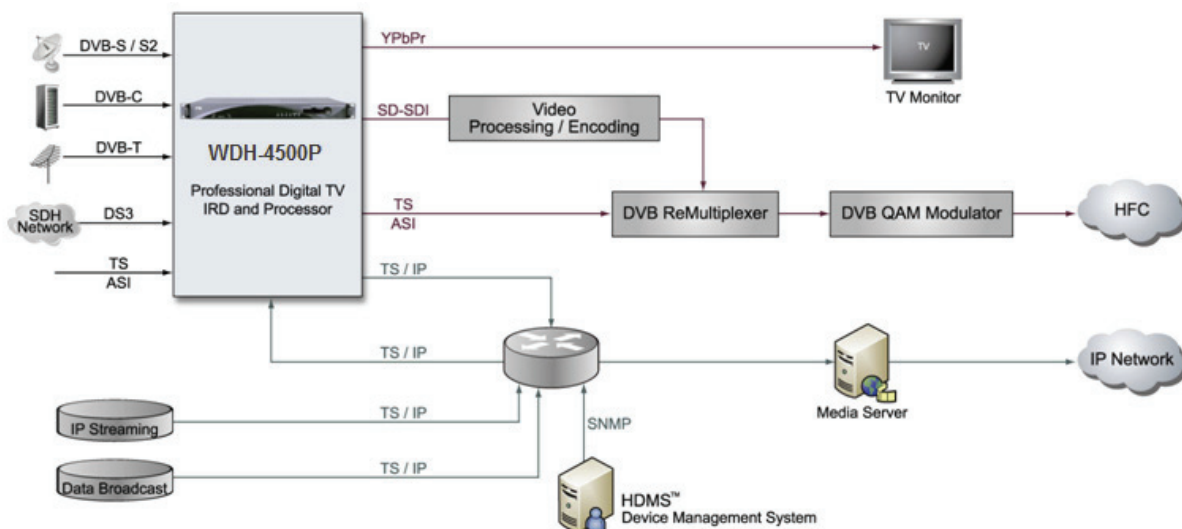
DVB-S / S2

DVB-C

DVB-T

SDH Network

DS3

TS
ASI

WDH-4500P

Professional Digital TV IRD and Processor

YPbPr

TV

TV Monitor

SD-SDI

Video Processing / Encoding

TS
ASI

DVB ReMultiplexer

DVB QAM Modulator

HFC

TS / IP

TS / IP

Media Server

IP Network

IP Streaming

TS / IP

SNMP

Data Broadcast

TS / IP

HDMS™
Device Management System